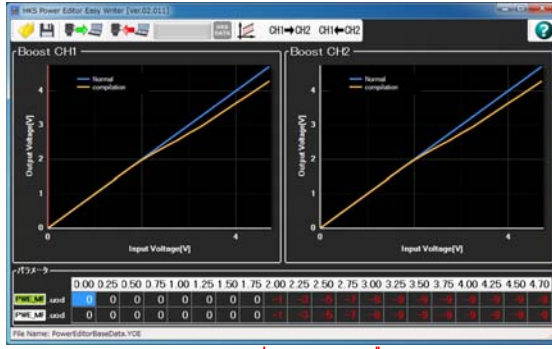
HKS Power Editor Easy Writer [Ver.02.011]

CH1➡CH2 CH1⬅CH2

Boost CH1

Normal
compilation

Output Voltage[V]

Input Voltage[V]

0
0
2
4
4

Boost CH2

Normal
compilation

Output Voltage[V]

Input Voltage[V]

0
0
2
4
4

パラメータ

| | | 0.00 | 0.25 | 0.50 | 0.75 | 1.00 | 1.25 | 1.50 | 1.75 | 2.00 | 2.25 | 2.50 | 2.75 | 3.00 | 3.25 | 3.50 | 3.75 | 4.00 | 4.25 | 4.50 | 4.70 |
|---|---|---|---|---|---|---|---|---|---|---|---|---|---|---|---|---|---|---|---|---|---|
| PWE_MI | uod | 0 | 0 | 0 | 0 | 0 | 0 | 0 | 0 | -1 | -3 | -5 | -7 | -9 | -9 | -9 | -9 | -9 | -9 | -9 | -9 |
| PWE_MI | uod | 0 | 0 | 0 | 0 | 0 | 0 | 0 | 0 | -1 | -3 | -5 | -7 | -9 | -9 | -9 | -9 | -9 | -9 | -9 | -9 |

File Name: PowerEditorBaseData.YOE